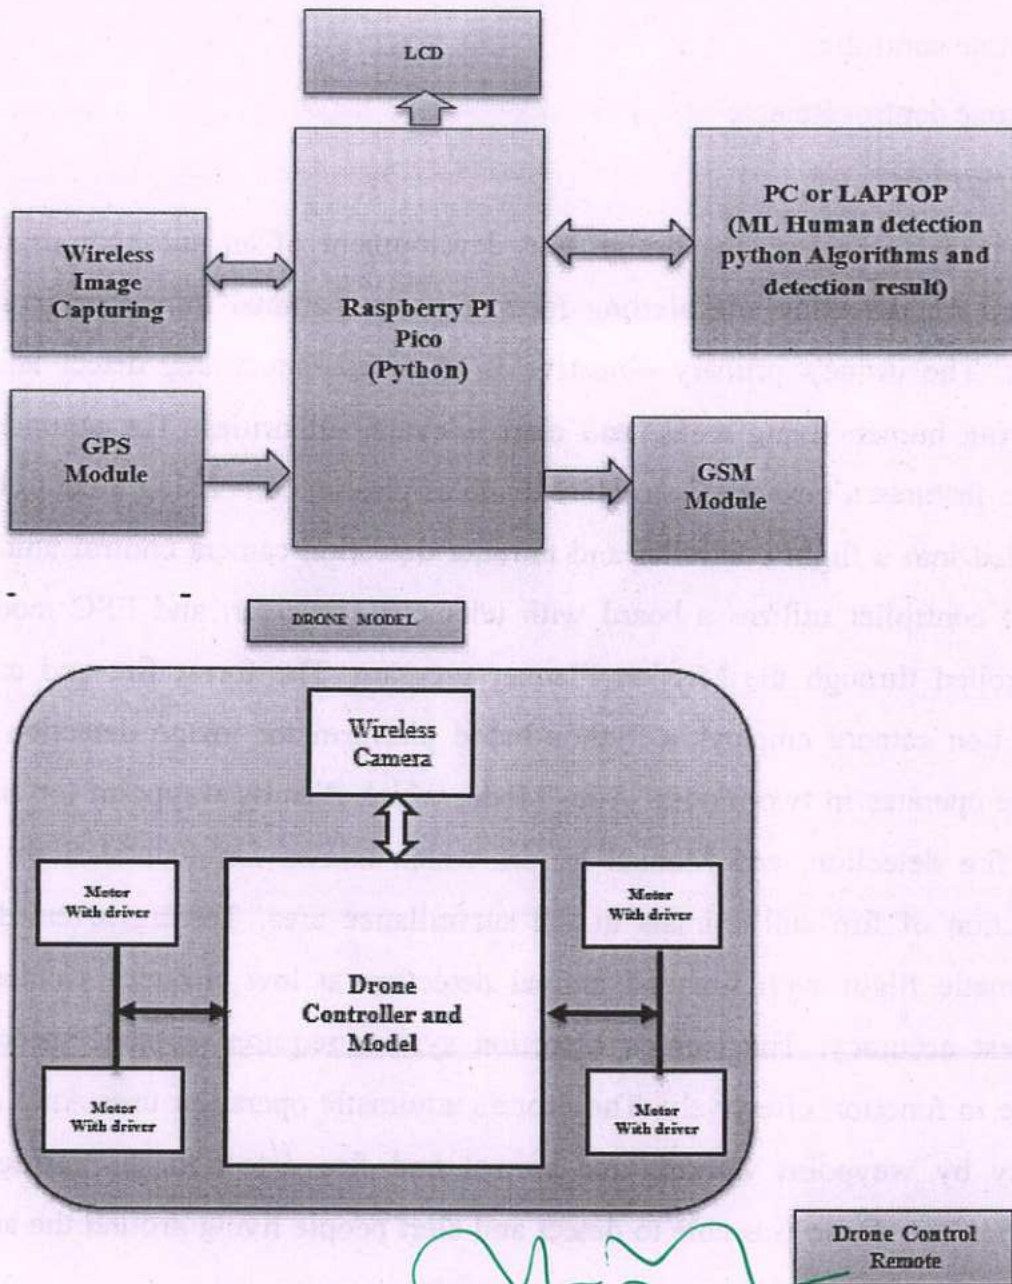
LCD

PC or LAPTOP (ML Human detection python Algorithms and detection result)

Wireless Image Capturing

Raspberry PI Pico (Python)

GPS Module

GSM Module

DRONE MODEL

Wireless Camera

Motor With driver

Motor With driver

Drone Controller and Model

Motor With driver

Motor With driver

Drone Control Remote